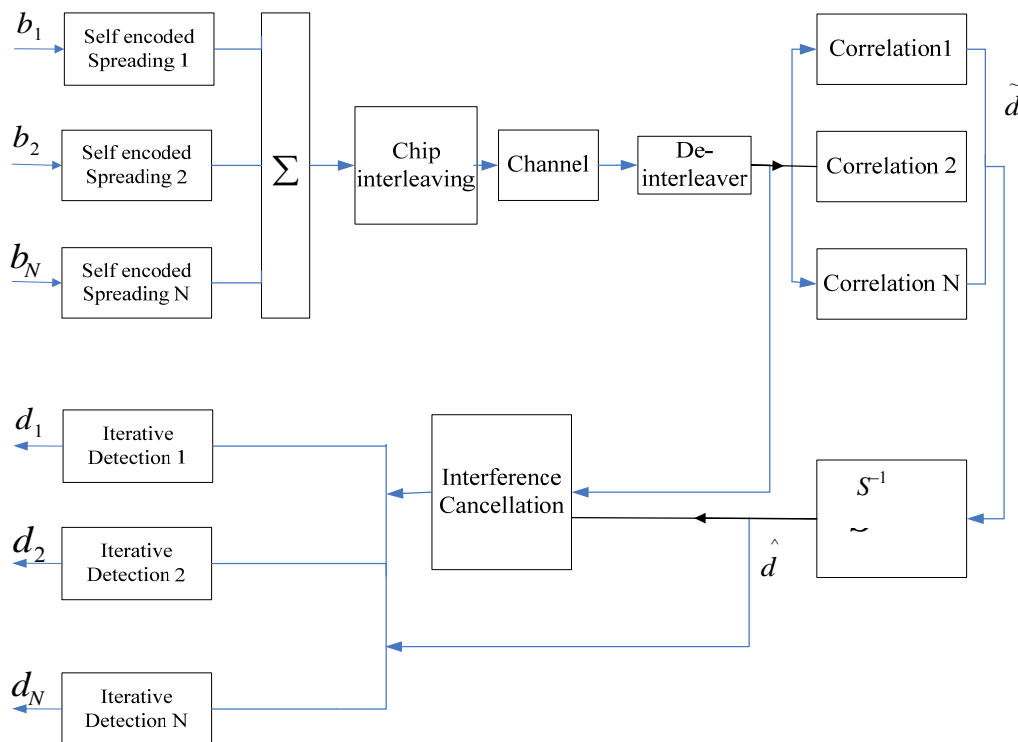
$b_1$
Self encoded Spreading 1

$b_2$
Self encoded Spreading 2

$b_N$
Self encoded Spreading N

$\sum$

Chip interleaving

Channel

De-interleaver

Correlation1

Correlation 2

Correlation N

$\tilde{d}$

$d_1$
Iterative Detection 1

$d_2$
Iterative Detection 2

$d_N$
Iterative Detection N

Interference Cancellation

$S^{-1}$
~

$\hat{d}$